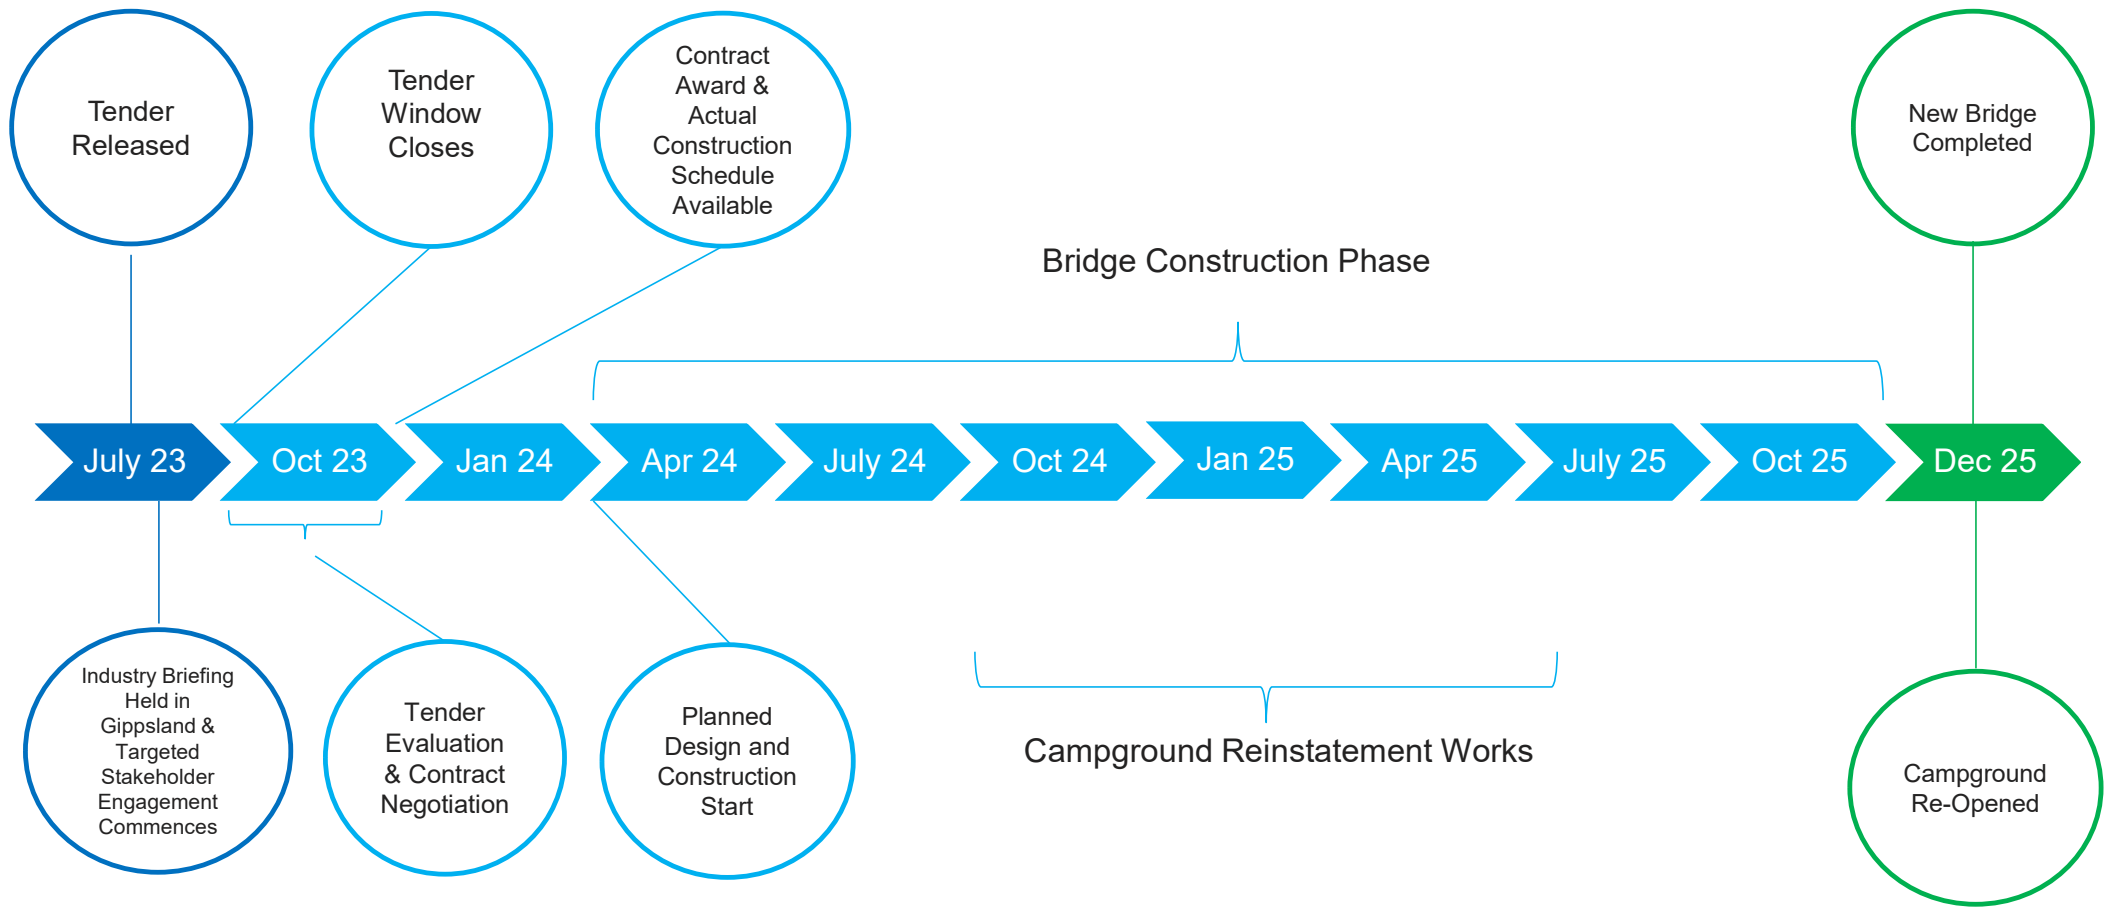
Tender Released

Tender Window Closes

Contract Award & Actual Construction Schedule Available

New Bridge Completed

Bridge Construction Phase

July 23

Oct 23

Jan 24

Apr 24

July 24

Oct 24

Jan 25

Apr 25

July 25

Oct 25

Dec 25

Industry Briefing Held in Gippsland & Targeted Stakeholder Engagement Commences

Tender Evaluation & Contract Negotiation

Planned Design and Construction Start

Campground Reinstatement Works

Campground Re-Opened